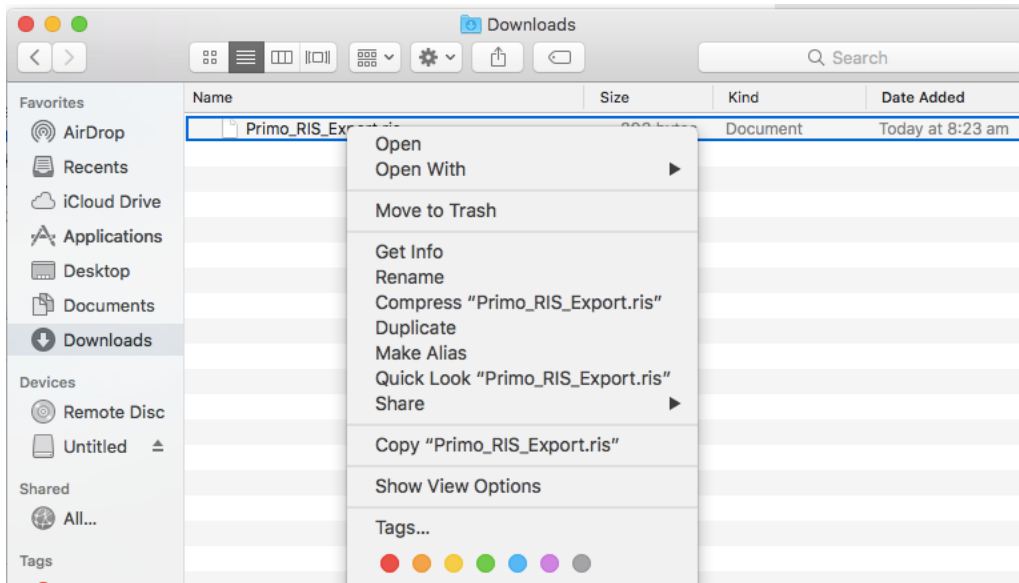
Downloads

Search

Favorites
AirDrop
Recents
iCloud Drive
Applications
Desktop
Documents
Downloads

Devices
Remote Disc
Untitled

Shared
All...

Tags

| Name | Size | Kind | Date Added |
|---|---|---|---|
| Primo_RIS_Ex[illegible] | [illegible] | Document | Today at 8:23 am |

Open
Open With
Move to Trash
Get Info
Rename
Compress "Primo_RIS_Export.ris"
Duplicate
Make Alias
Quick Look "Primo_RIS_Export.ris"
Share
Copy "Primo_RIS_Export.ris"
Show View Options
Tags...